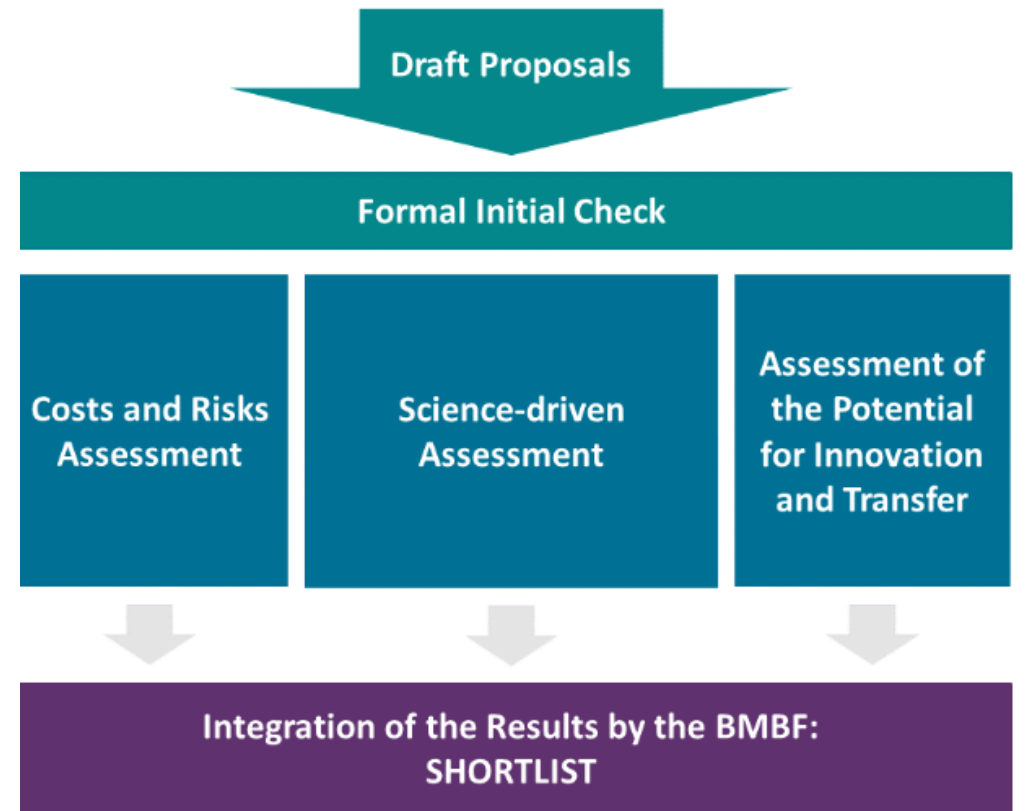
Draft Proposals

Formal Initial Check

Costs and Risks Assessment

Science-driven Assessment

Assessment of the Potential for Innovation and Transfer

Integration of the Results by the BMBF: SHORTLIST